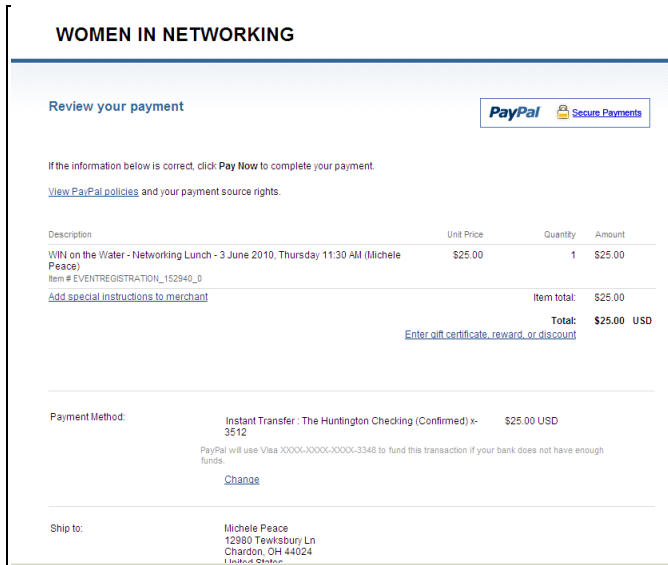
WOMEN IN NETWORKING

Review your payment

PayPal Secure Payments

If the information below is correct, click **Pay Now** to complete your payment.

View PayPal policies and your payment source rights.

| Description | Unit Price | Quantity | Amount |
|---|---|---|---|
| WIN on the Water - Networking Lunch - 3 June 2010, Thursday 11:30 AM (Michele Peace) Item # EVENTREGISTRATION_152940_0 | \$25.00 | 1 | \$25.00 |

Add special instructions to merchant

Item total: \$25.00

Total: \$25.00 USD

Enter gift certificate, reward, or discount

Payment Method:

Instant Transfer : The Huntington Checking (Confirmed) x-3512 \$25.00 USD

PayPal will use Visa XXXX-XXXX-XXXX-3348 to fund this transaction if your bank does not have enough funds.

Change

Ship to:

Michele Peace
12980 Tewksbury Ln
Chardon, OH 44024
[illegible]